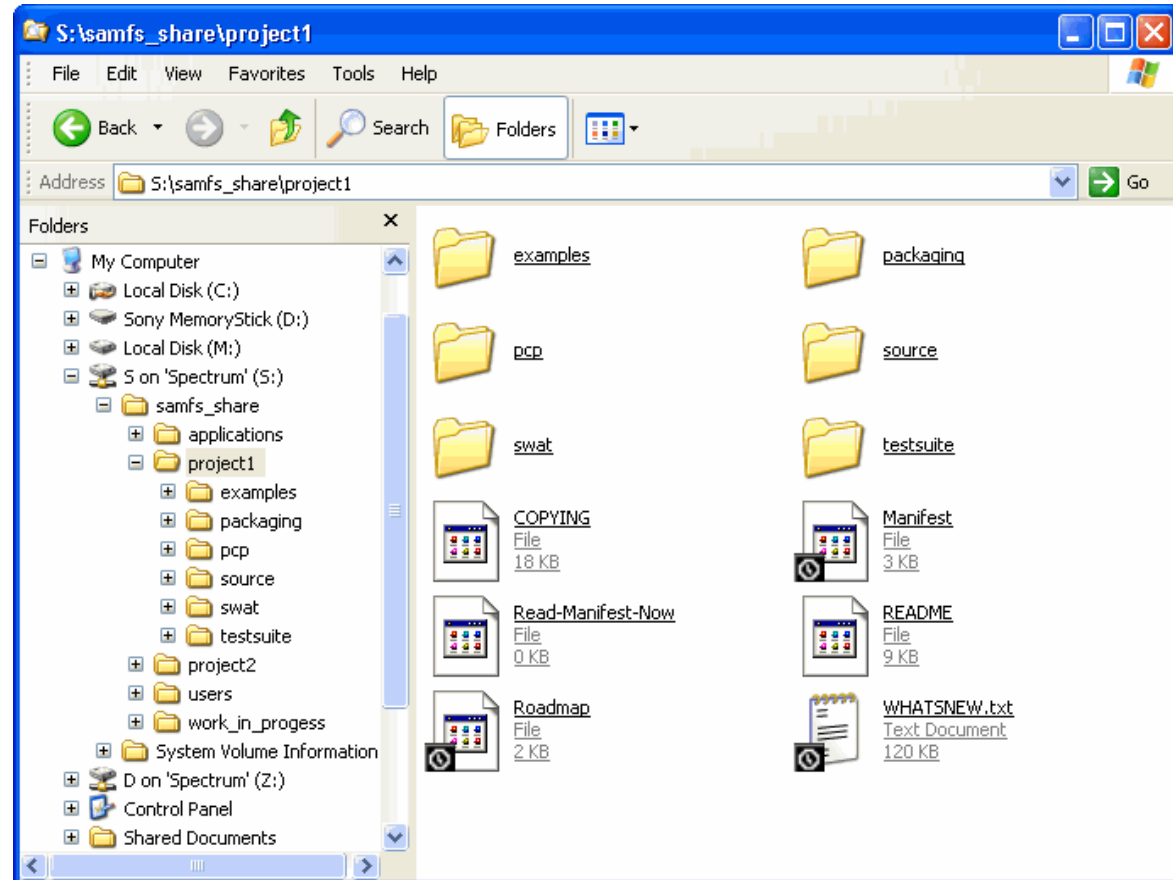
S:\samfs_share\project1

File Edit View Favorites Tools Help

Back Search Folders

Address S:\samfs_share\project1 Go

Folders

My Computer
Local Disk (C:)
Sony MemoryStick (D:)
Local Disk (M:)
S on 'Spectrum' (S:)
samfs_share
applications
project1
examples
packaging
pcp
source
swat
testsuite
project2
users
work_in_progess
System Volume Information
D on 'Spectrum' (Z:)
Control Panel
Shared Documents

examples
packaging
pcp
source
swat
testsuite
COPYING
File
18 KB
Manifest
File
3 KB
Read-Manifest-Now
File
0 KB
README
File
9 KB
Roadmap
File
2 KB
WHATSNEW.txt
Text Document
120 KB